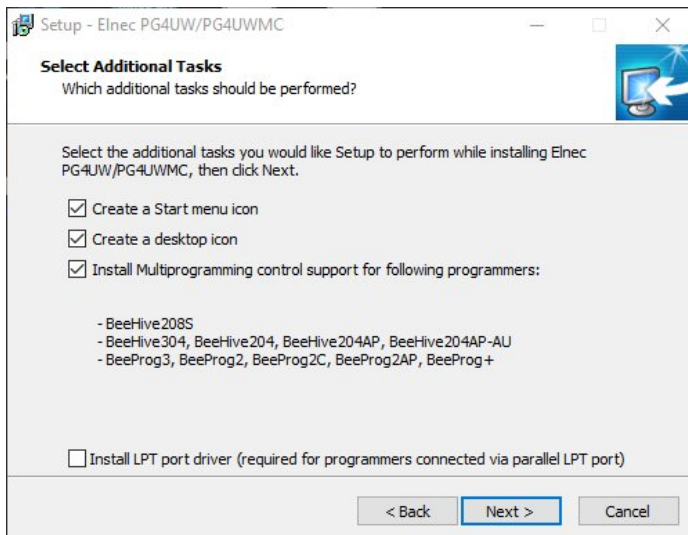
Setup - Elnec PG4UW/PG4UWMC

Select Additional Tasks
Which additional tasks should be performed?

Select the additional tasks you would like Setup to perform while installing Elnec PG4UW/PG4UWMC, then click Next.

Create a Start menu icon

Create a desktop icon

Install Multiprogramming control support for following programmers:

- BeeHive208S
- BeeHive304, BeeHive204, BeeHive204AP, BeeHive204AP-AU
- BeeProg3, BeeProg2, BeeProg2C, BeeProg2AP, BeeProg+

Install LPT port driver (required for programmers connected via parallel LPT port)

< Back Next > Cancel